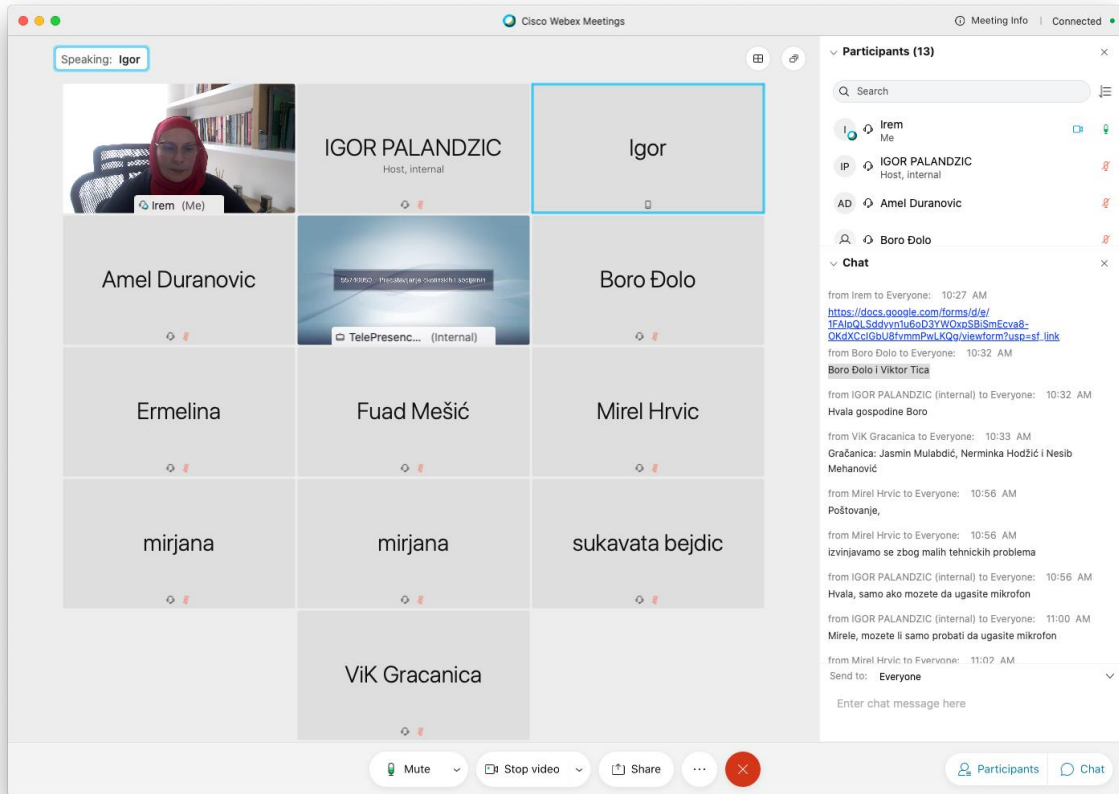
Cisco Webex Meetings

Meeting Info | Connected

Speaking: Igor

Irem (Me)

IGOR PALANDZIC
Host, internal

Igor

Amel Duranovic

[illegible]

TelePresenc... (Internal)

Boro Đolo

Ermelina

Fuad Mešić

Mirel Hrvic

mirjana

mirjana

sukavata bejdic

ViK Gracanica

Participants (13)

Search

Irem
Me

IP IGOR PALANDZIC
Host, internal

AD Amel Duranovic

Boro Đolo

Chat

from Irem to Everyone: 10:27 AM
https://docs.google.com/forms/d/e/1FAIpQLSddyyn1u6oD3YWOxpSBiSmEcva8-OKdXCclGbU8fvmmPwLKQg/viewform?usp=sf_link

from Boro Đolo to Everyone: 10:32 AM
Boro Đolo i Viktor Tica

from IGOR PALANDZIC (internal) to Everyone: 10:32 AM
Hvala gospodine Boro

from ViK Gracanica to Everyone: 10:33 AM
Gračanica: Jasmin Mulabdić, Nerminka Hodžić i Nesib Mehanović

from Mirel Hrvic to Everyone: 10:56 AM
Poštovanje,

from Mirel Hrvic to Everyone: 10:56 AM
izvinjavamo se zbog malih tehnickih problema

from IGOR PALANDZIC (internal) to Everyone: 10:56 AM
Hvala, samo ako mozete da ugasite mikrofon

from IGOR PALANDZIC (internal) to Everyone: 11:00 AM
Mirele, mozete li samo probati da ugasite mikrofon

from Mirel Hrvic to Everyone: 11:02 AM

Send to: Everyone

Enter chat message here

Mute

Stop video

Share

...

Participants

Chat